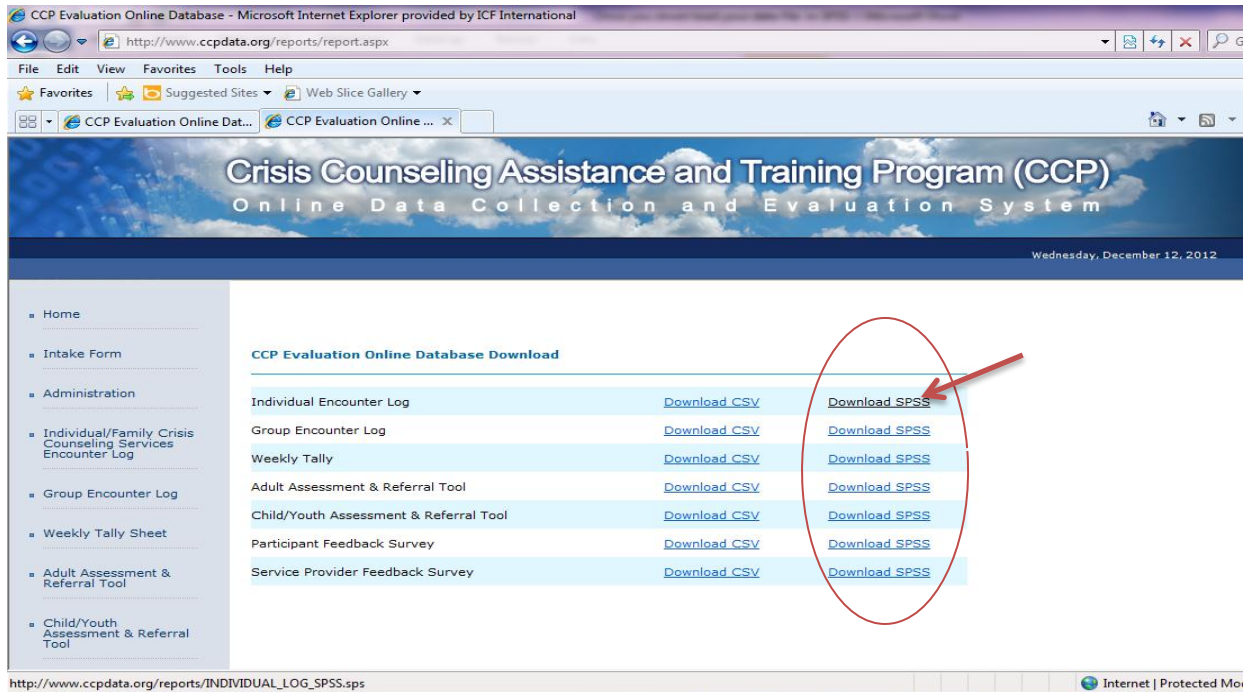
CCP Evaluation Online Database - Microsoft Internet Explorer provided by ICF International

http://www.ccpdata.org/reports/report.aspx

File Edit View Favorites Tools Help

Favorites | Suggested Sites ▾ Web Slice Gallery ▾

CCP Evaluation Online Dat... | CCP Evaluation Online ... ×

Crisis Counseling Assistance and Training Program (CCP)
Online Data Collection and Evaluation System

Wednesday, December 12, 2012

- Home
- Intake Form
- Administration
- Individual/Family Crisis Counseling Services Encounter Log
- Group Encounter Log
- Weekly Tally Sheet
- Adult Assessment & Referral Tool
- Child/Youth Assessment & Referral Tool

CCP Evaluation Online Database Download

| | | |
|---|---|---|
| Individual Encounter Log | Download CSV | Download SPSS |
| Group Encounter Log | Download CSV | Download SPSS |
| Weekly Tally | Download CSV | Download SPSS |
| Adult Assessment & Referral Tool | Download CSV | Download SPSS |
| Child/Youth Assessment & Referral Tool | Download CSV | Download SPSS |
| Participant Feedback Survey | Download CSV | Download SPSS |
| Service Provider Feedback Survey | Download CSV | Download SPSS |

http://www.ccpdata.org/reports/INDIVIDUAL_LOG_SPSS.sps

Internet | Protected Mo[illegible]